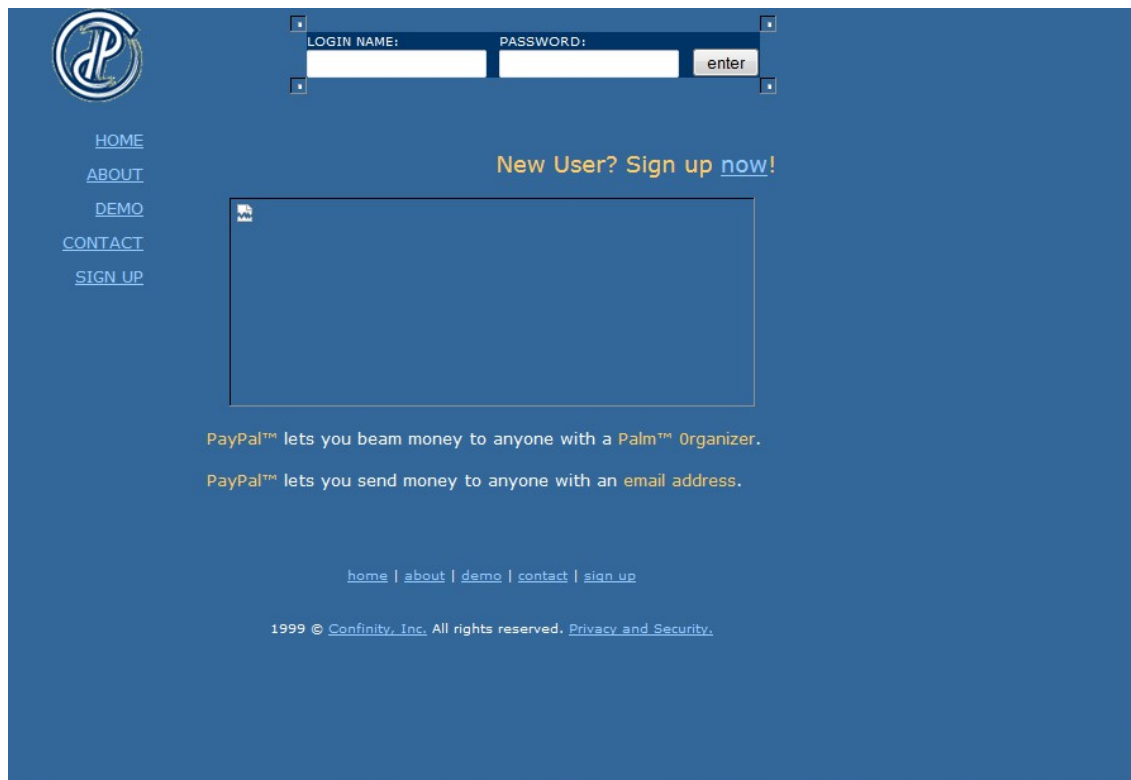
LOGIN NAME: PASSWORD: enter

HOME
ABOUT
DEMO
CONTACT
SIGN UP

New User? Sign up now!

PayPal™ lets you beam money to anyone with a Palm™ Organizer.

PayPal™ lets you send money to anyone with an email address.

home | about | demo | contact | sign up

1999 © Confinity, Inc. All rights reserved. Privacy and Security.